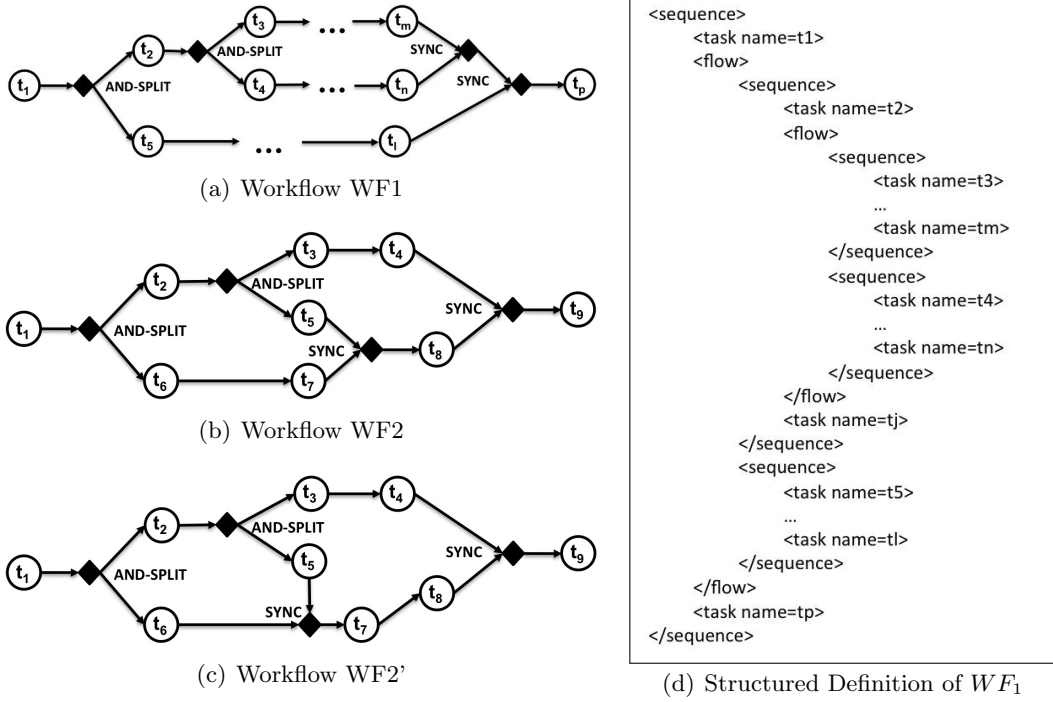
$t_1$ AND-SPLIT $t_2$ AND-SPLIT $t_3$ … $t_m$ SYNC $t_4$ … $t_n$ SYNC $t_p$ $t_5$ … $t_l$

(a) Workflow WF1

$t_1$ AND-SPLIT $t_2$ AND-SPLIT $t_3$ $t_4$ $t_5$ SYNC $t_8$ SYNC $t_9$ $t_6$ $t_7$

(b) Workflow WF2

$t_1$ AND-SPLIT $t_2$ AND-SPLIT $t_3$ $t_4$ $t_5$ SYNC $t_9$ $t_8$ SYNC $t_6$ $t_7$

(c) Workflow WF2'

<sequence>
<task name=t1>
<flow>
<sequence>
<task name=t2>
<flow>
<sequence>
<task name=t3>
…
<task name=tm>
</sequence>
<sequence>
<task name=t4>
…
<task name=tn>
</sequence>
</flow>
<task name=tj>
</sequence>
<sequence>
<task name=t5>
…
<task name=tl>
</sequence>
</flow>
<task name=tp>
</sequence>

(d) Structured Definition of $WF_1$